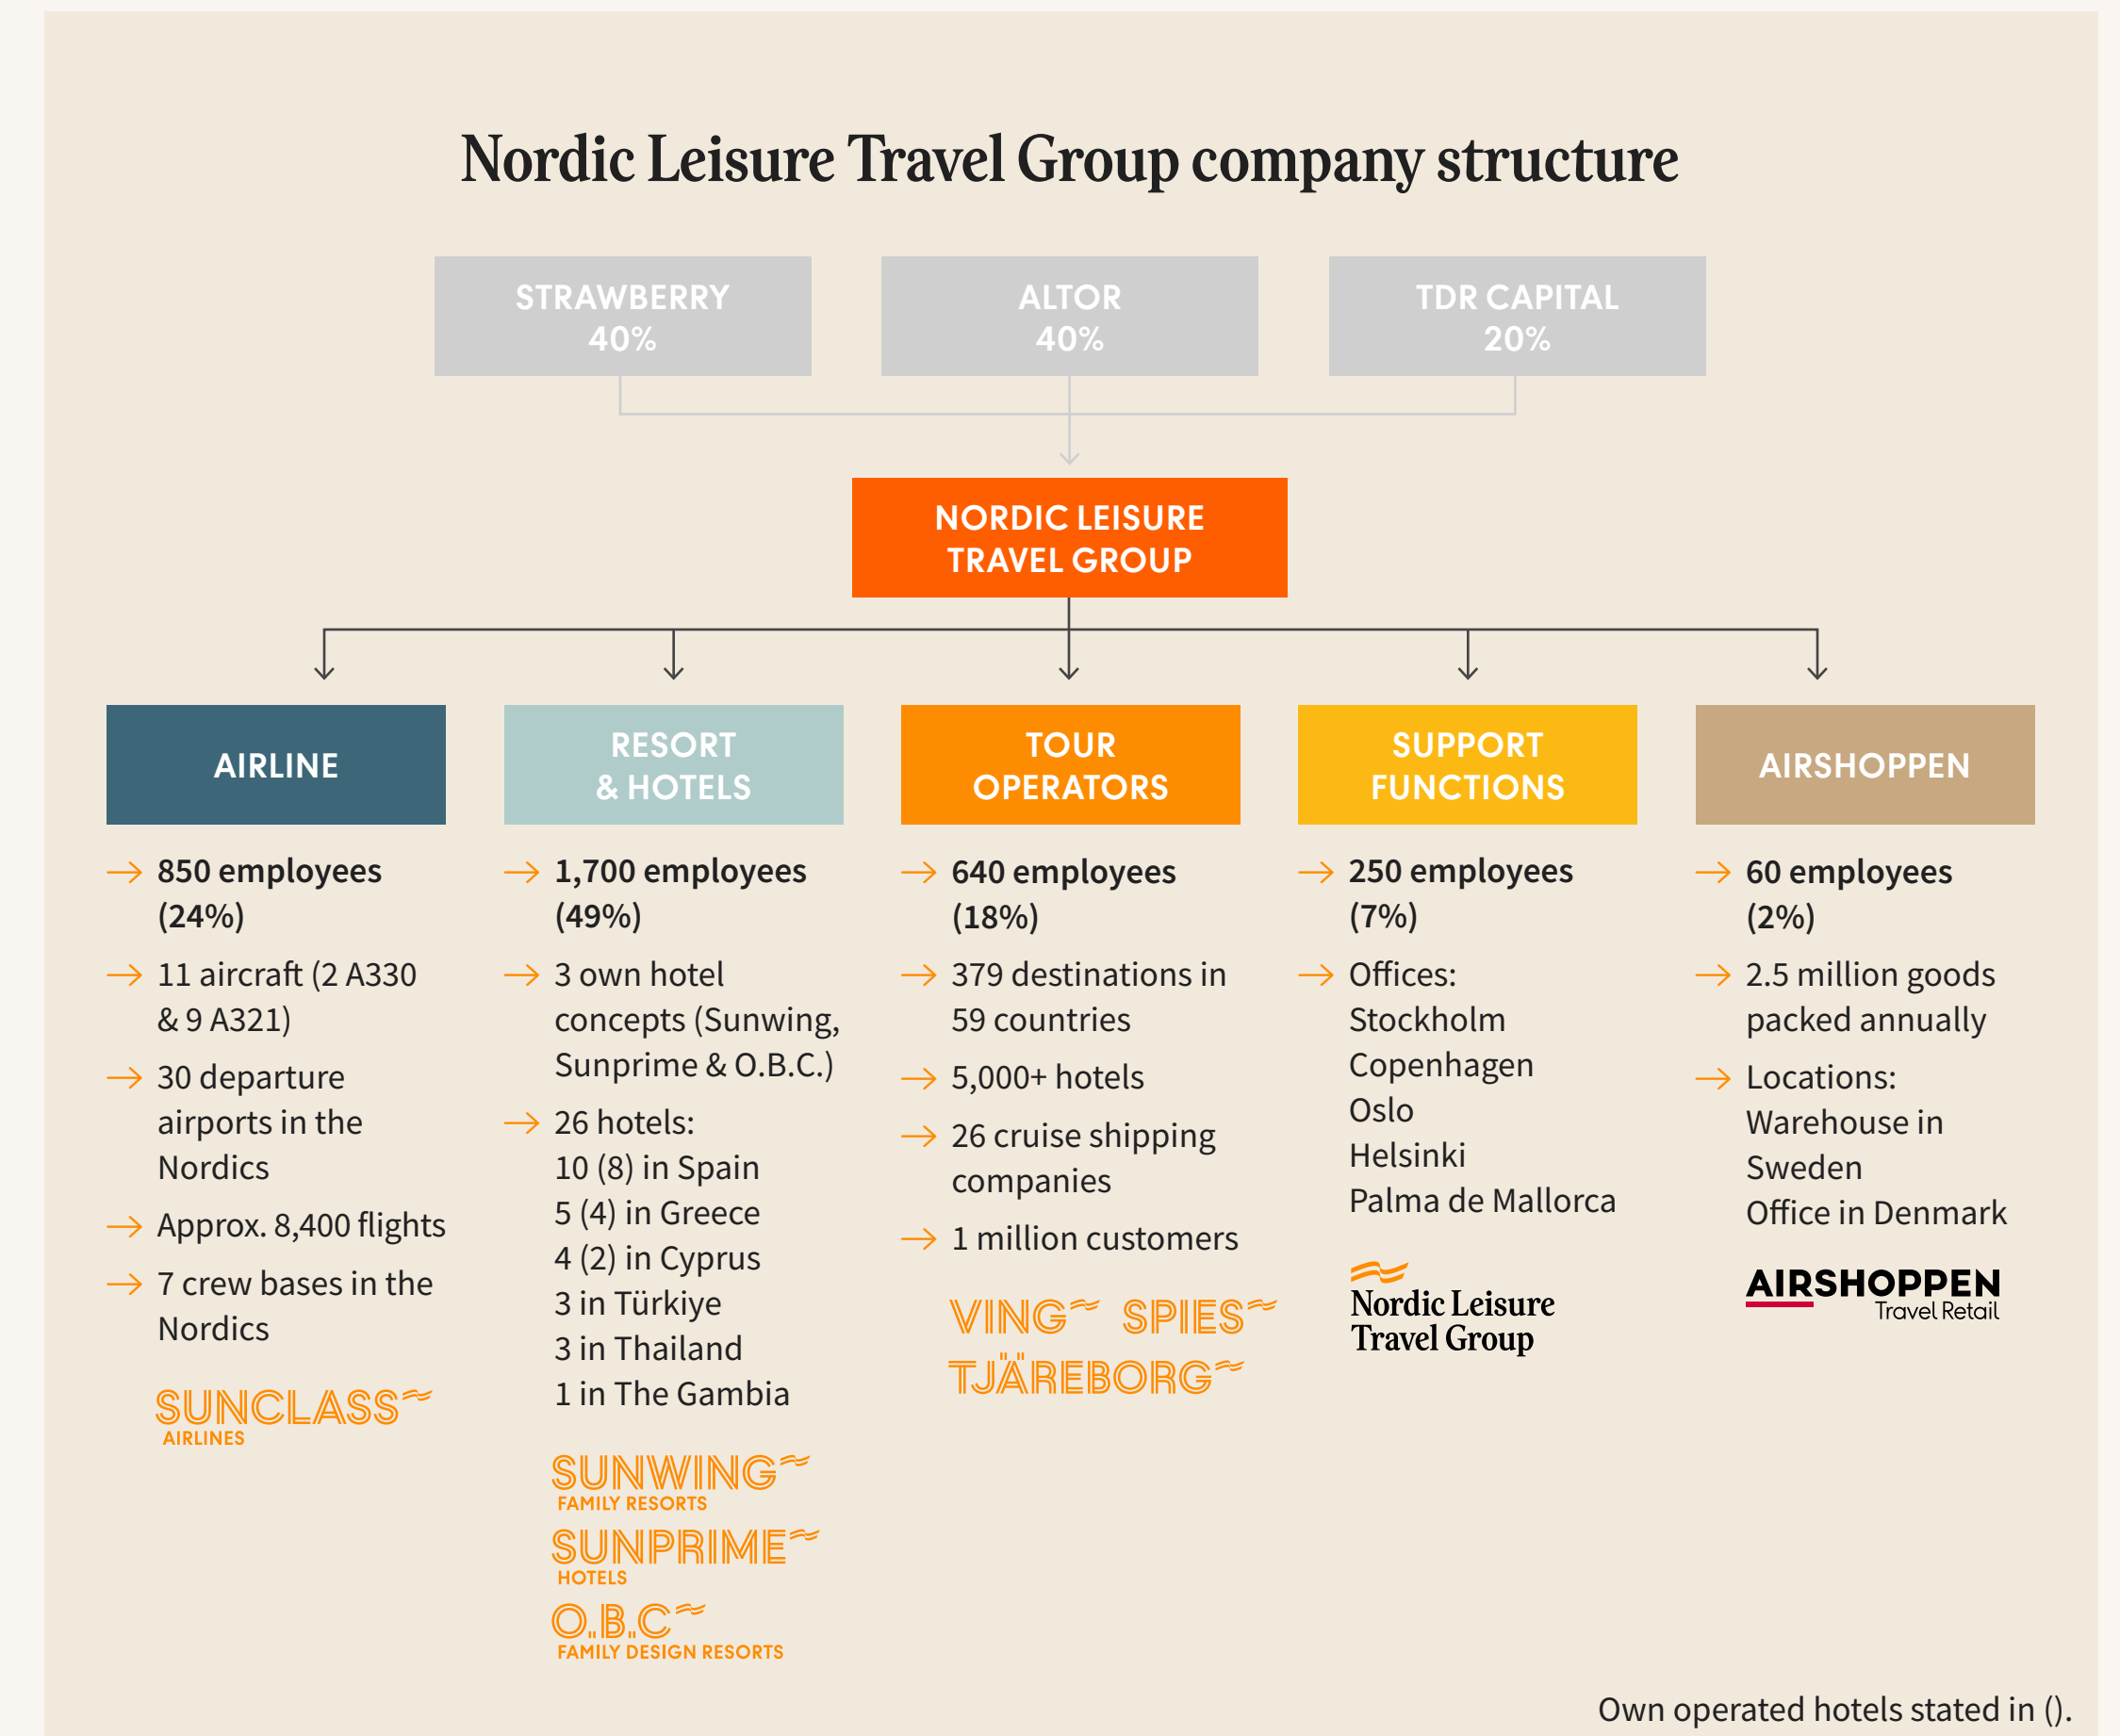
Nordic Leisure Travel Group company structure

STRAWBERRY 40%

ALTOR 40%

TDR CAPITAL 20%

NORDIC LEISURE TRAVEL GROUP

AIRLINE

→ 850 employees (24%)
→ 11 aircraft (2 A330 & 9 A321)
→ 30 departure airports in the Nordics
→ Approx. 8,400 flights
→ 7 crew bases in the Nordics

SUNCLASS AIRLINES

RESORT & HOTELS

→ 1,700 employees (49%)
→ 3 own hotel concepts (Sunwing, Sunprime & O.B.C.)
→ 26 hotels:
10 (8) in Spain
5 (4) in Greece
4 (2) in Cyprus
3 in Türkiye
3 in Thailand
1 in The Gambia

SUNWING FAMILY RESORTS
SUNPRIME HOTELS
O.B.C FAMILY DESIGN RESORTS

TOUR OPERATORS

→ 640 employees (18%)
→ 379 destinations in 59 countries
→ 5,000+ hotels
→ 26 cruise shipping companies
→ 1 million customers

VING SPIES
TJÄREBORG

SUPPORT FUNCTIONS

→ 250 employees (7%)
→ Offices:
Stockholm
Copenhagen
Oslo
Helsinki
Palma de Mallorca

Nordic Leisure Travel Group

AIRSHOPPEN

→ 60 employees (2%)
→ 2.5 million goods packed annually
→ Locations:
Warehouse in Sweden
Office in Denmark

AIRSHOPPEN Travel Retail

Own operated hotels stated in ().